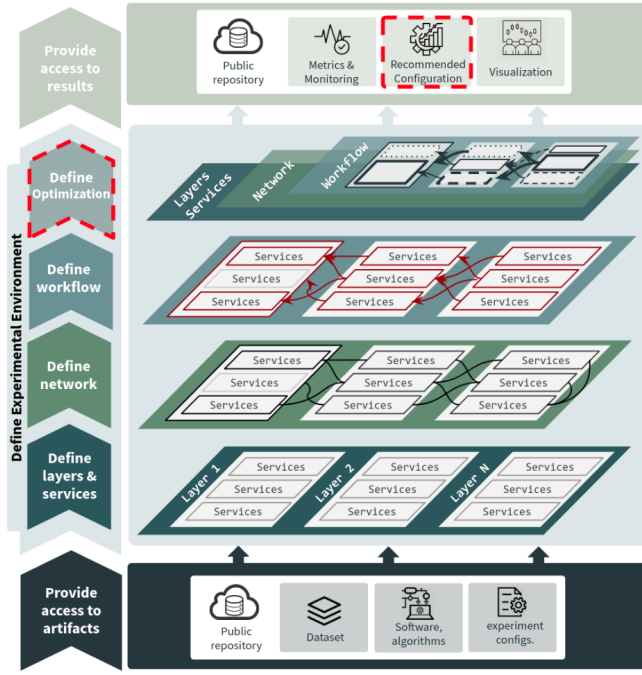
Provide access to results

Public repository

Metrics & Monitoring

Recommended Configuration

Visualization

Define Optimization

Define workflow

Define network

Define layers & services

Define Experimental Environment

Layers Services

Network

Workflow

Services
Services
Services

Services
Services
Services

Services
Services
Services

Services
Services
Services

Services
Services
Services

Services
Services
Services

Layer 1
Services
Services
Services

Layer 2
Services
Services
Services

Layer N
Services
Services
Services

Provide access to artifacts

Public repository

Dataset

Software, algorithms

experiment configs.